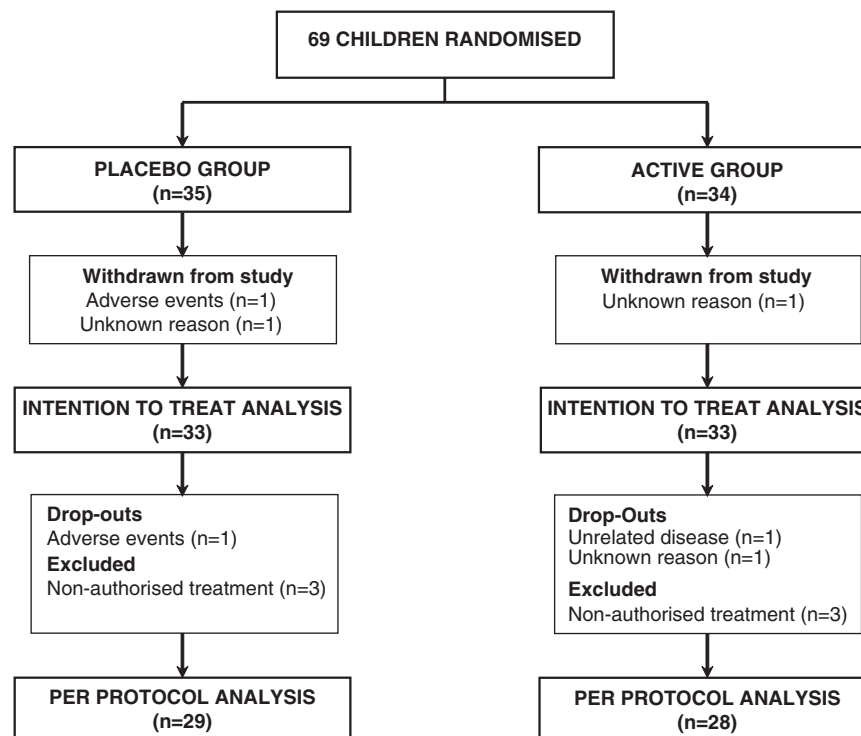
69 CHILDREN RANDOMISED

PLACEBO GROUP
(n=35)

Withdrawn from study
Adverse events (n=1)
Unknown reason (n=1)

INTENTION TO TREAT ANALYSIS
(n=33)

Drop-outs
Adverse events (n=1)
Excluded
Non-authorised treatment (n=3)

PER PROTOCOL ANALYSIS
(n=29)

ACTIVE GROUP
(n=34)

Withdrawn from study
Unknown reason (n=1)

INTENTION TO TREAT ANALYSIS
(n=33)

Drop-Outs
Unrelated disease (n=1)
Unknown reason (n=1)
Excluded
Non-authorised treatment (n=3)

PER PROTOCOL ANALYSIS
(n=28)